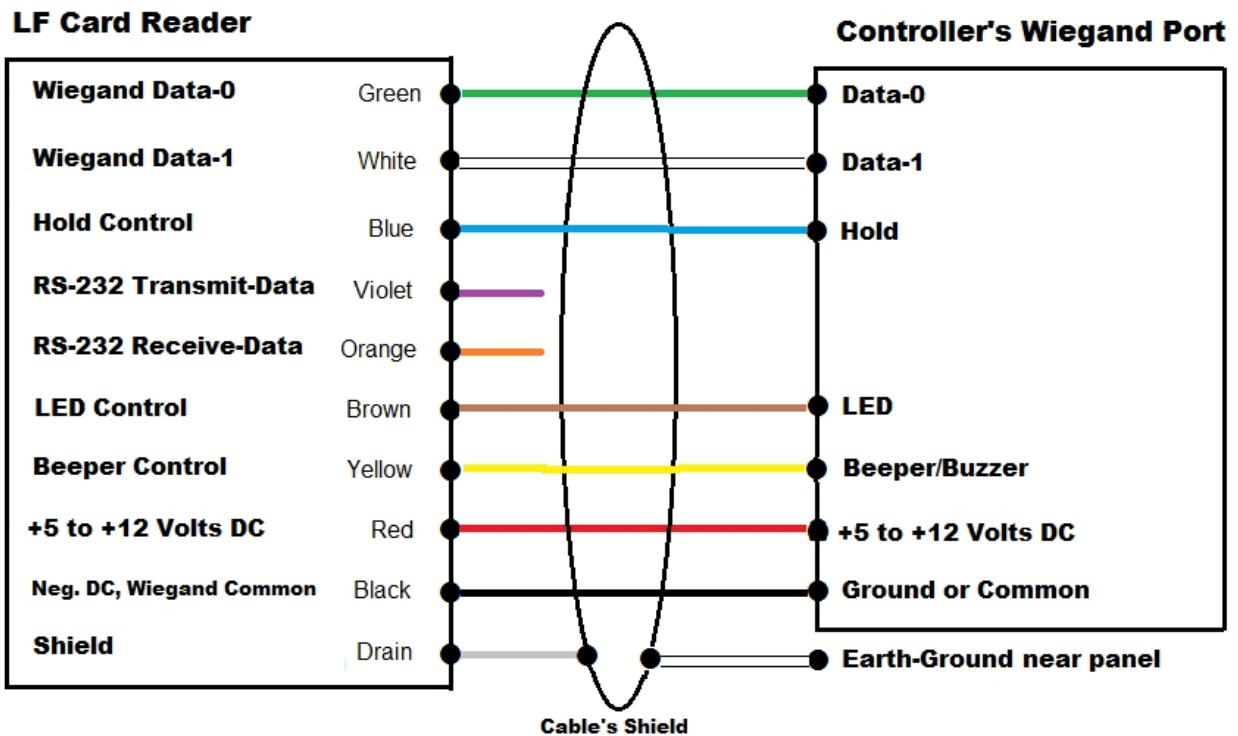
LF Card Reader

Controller's Wiegand Port

Wiegand Data-0 Green

Data-0

Wiegand Data-1 White

Data-1

Hold Control Blue

Hold

RS-232 Transmit-Data Violet

RS-232 Receive-Data Orange

LED Control Brown

LED

Beeper Control Yellow

Beeper/Buzzer

+5 to +12 Volts DC Red

+5 to +12 Volts DC

Neg. DC, Wiegand Common Black

Ground or Common

Shield Drain

Earth-Ground near panel

Cable's Shield